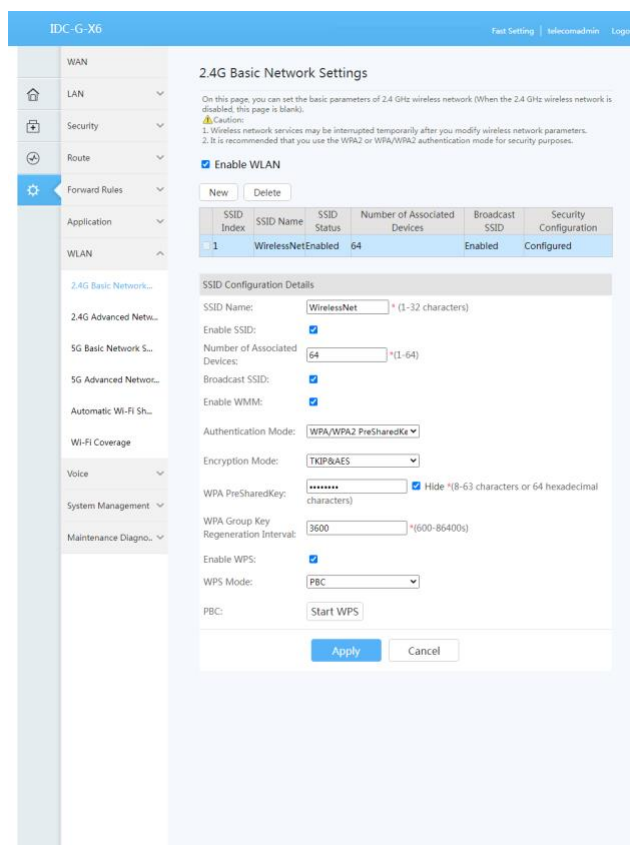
IDC-G-X6

Fast Setting | telecomadmin | Logo

WAN
LAN
Security
Route
Forward Rules
Application
WLAN
2.4G Basic Network...
2.4G Advanced Netw...
5G Basic Network S...
5G Advanced Networ...
Automatic Wi-Fi Sh...
Wi-Fi Coverage
Voice
System Management
Maintenance Diagno...

2.4G Basic Network Settings

On this page, you can set the basic parameters of 2.4 GHz wireless network (When the 2.4 GHz wireless network is disabled, this page is blank).
Caution:
1. Wireless network services may be interrupted temporarily after you modify wireless network parameters.
2. It is recommended that you use the WPA2 or WPA/WPA2 authentication mode for security purposes.

Enable WLAN

New Delete

| | SSID Index | SSID Name | SSID Status | Number of Associated Devices | Broadcast SSID | Security Configuration |
|---|---|---|---|---|---|---|
| | 1 | WirelessNet | Enabled | 64 | Enabled | Configured |

SSID Configuration Details

SSID Name: WirelessNet *(1-32 characters)
Enable SSID:
Number of Associated Devices: 64 *(1-64)
Broadcast SSID:
Enable WMM:
Authentication Mode: WPA/WPA2 PreSharedKe
Encryption Mode: TKIP&AES
WPA PreSharedKey: •••••••• Hide *(8-63 characters or 64 hexadecimal characters)
WPA Group Key Regeneration Interval: 3600 *(600-86400s)
Enable WPS:
WPS Mode: PBC
PBC: Start WPS

Apply Cancel